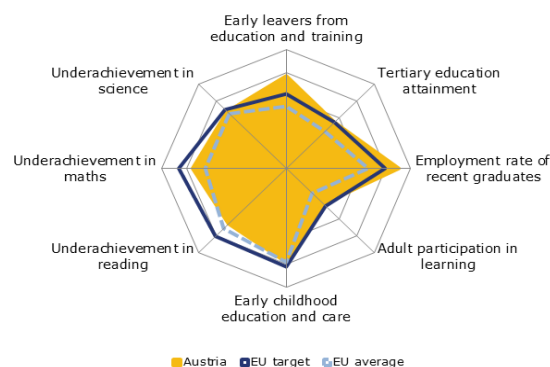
Early leavers from education and training

Tertiary education attainment

Employment rate of recent graduates

Adult participation in learning

Early childhood education and care

Underachievement in reading

Underachievement in maths

Underachievement in science

Austria EU target EU average